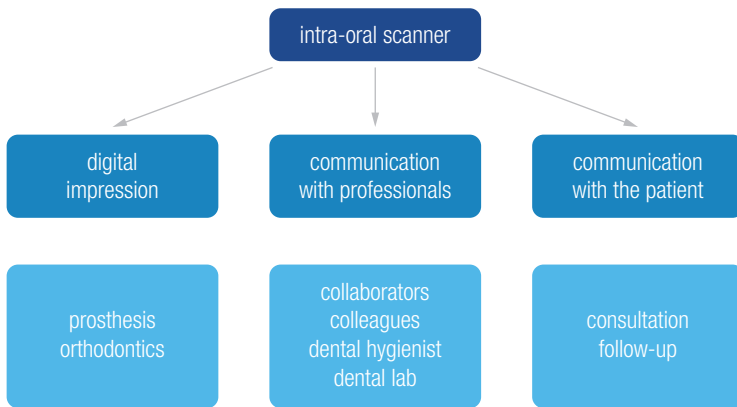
intra-oral scanner

digital impression

communication with professionals

communication with the patient

prosthesis
orthodontics

collaborators
colleagues
dental hygienist
dental lab

consultation
follow-up